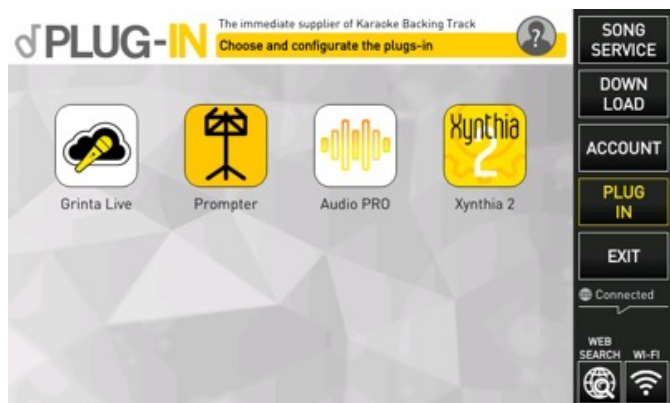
PLUG-IN

The immediate supplier of Karaoke Backing Track

Choose and configurate the plugs-in

?

Xynthia 2

Grinta Live

Prompter

Audio PRO

Xynthia 2

SONG SERVICE

DOWN LOAD

ACCOUNT

PLUG IN

EXIT

Connected

WEB SEARCH

WI-FI